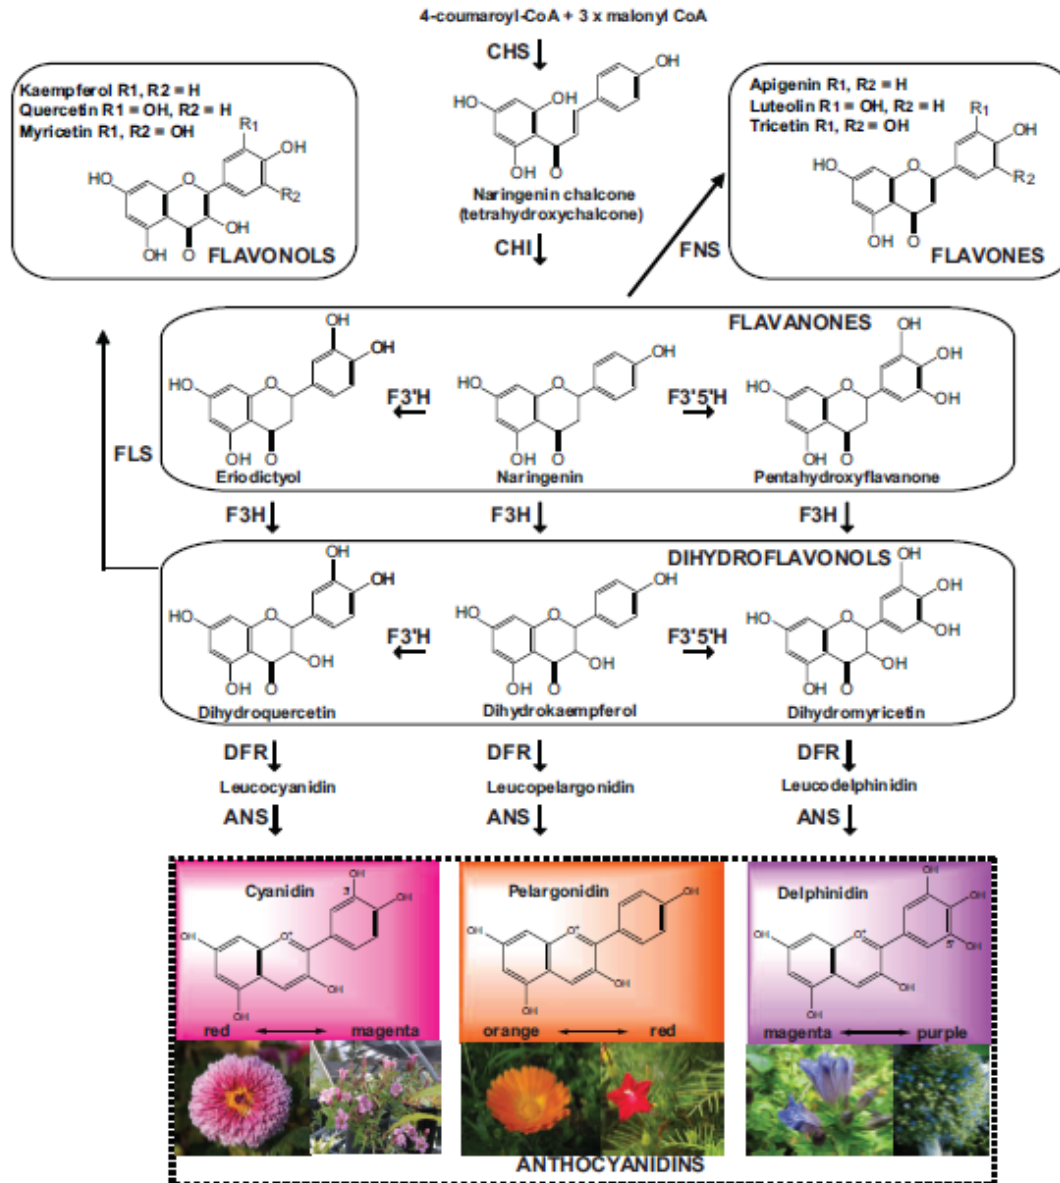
4-coumaroyl-CoA + 3 x malonyl CoA

CHS

HO OH OH OH O

Naringenin chalcone (tetrahydroxychalcone)

CHI

Kaempferol R1, R2 = H
Quercetin R1 = OH, R2 = H
Myricetin R1, R2 = OH

HO O R1 OH R2 OH OH O

FLAVONOLS

Apigenin R1, R2 = H
Luteolin R1 = OH, R2 = H
Tricetin R1, R2 = OH

HO O R1 OH R2 OH O

FLAVONES

FNS

FLAVANONES

HO O OH OH OH O

Eriodictyol

F3'H

HO O OH OH O

Naringenin

F3'5'H

HO O OH OH OH OH O

Pentahydroxyflavanone

FLS

F3H F3H F3H

DIHYDROFLAVONOLS

HO O OH OH OH OH O

Dihydroquercetin

F3'H

HO O OH OH OH O

Dihydrokaempferol

F3'5'H

HO O OH OH OH OH OH O

Dihydromyricetin

DFR DFR DFR

Leucocyanidin Leucopelargonidin Leucodelphinidin

ANS ANS ANS

Cyanidin
3
OH OH OH O⁺ OH OH
red magenta

Pelargonidin
OH OH O⁺ OH OH
orange red

Delphinidin
OH OH OH 5' OH O⁺ OH OH
magenta purple

ANTHOCYANIDINS